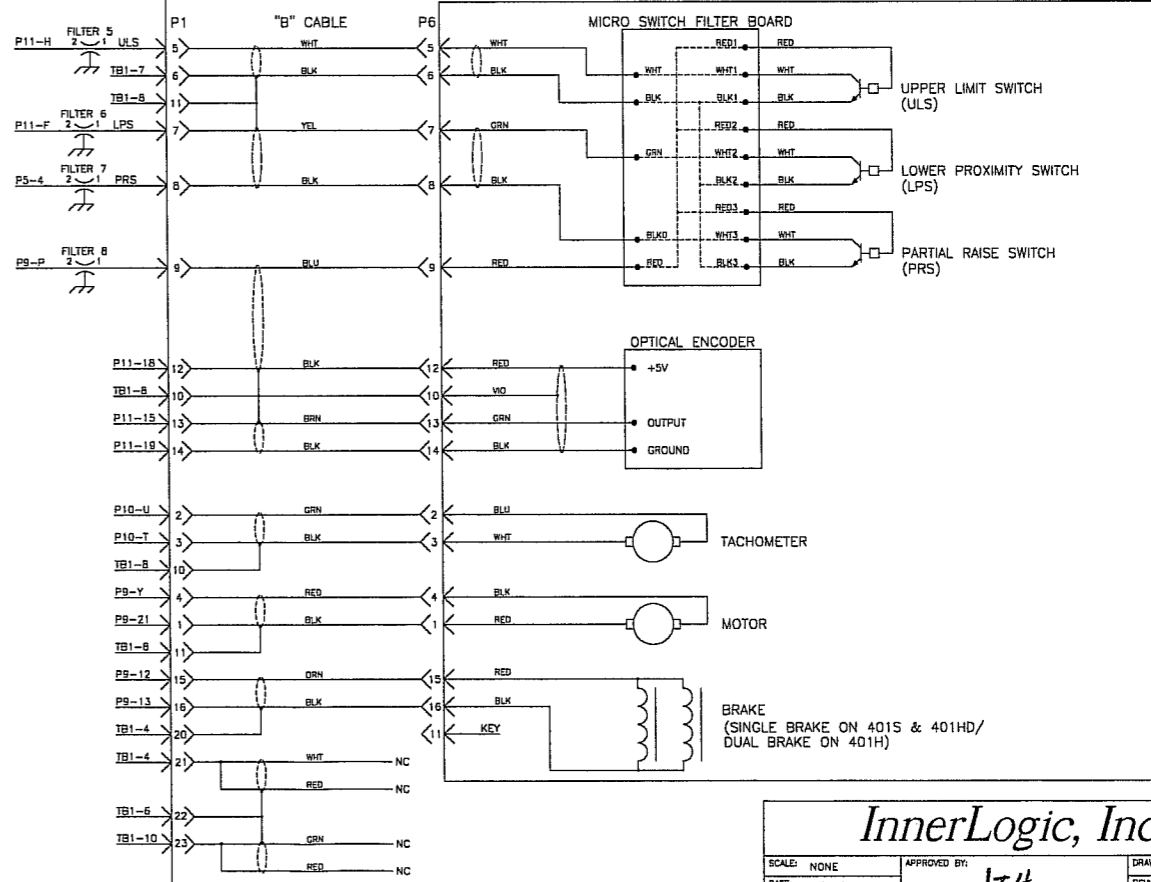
P1 "B" CABLE P6

MICRO SWITCH FILTER BOARD

P11–H FILTER 5 2 1 ULS 5 WHT 5 WHT
TB1–7 6 BLK 6 BLK
TB1–8 11
P11–F FILTER 6 2 1 LPS 7 YEL 7 GRN
P5–4 FILTER 7 2 1 PRS 8 BLK 8 BLK
P9–P FILTER 8 2 1 9 BLU 9 RED

RED1 RED
WHT WHT1 WHT
BLK BLK1 BLK
UPPER LIMIT SWITCH (ULS)
RED2 RED
GRN WHT2 WHT
BLK2 BLK
LOWER PROXIMITY SWITCH (LPS)
RED3 RED
BLK0 WHT3 WHT
RED BLK3 BLK
PARTIAL RAISE SWITCH (PRS)

OPTICAL ENCODER
P11–18 12 BLK 12 RED +5V
TB1–8 10 10 VIO
P11–15 13 BRN 13 GRN OUTPUT
P11–19 14 BLK 14 BLK GROUND

P10–U 2 GRN 2 BLU
P10–T 3 BLK 3 WHT TACHOMETER
TB1–8 10

P9–Y 4 RED 4 BLK
P9–21 1 BLK 1 RED MOTOR
TB1–8 11

P9–12 15 ORN 15 RED
P9–13 16 BLK 16 BLK
TB1–4 20 11 KEY
BRAKE
(SINGLE BRAKE ON 401S & 401HD/
DUAL BRAKE ON 401H)

TB1–4 21 WHT NC
RED NC
TB1–6 22
TB1–10 23 GRN NC
RED NC

InnerLogic, Inc
SCALE: NONE APPROVED BY: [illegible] DRAW